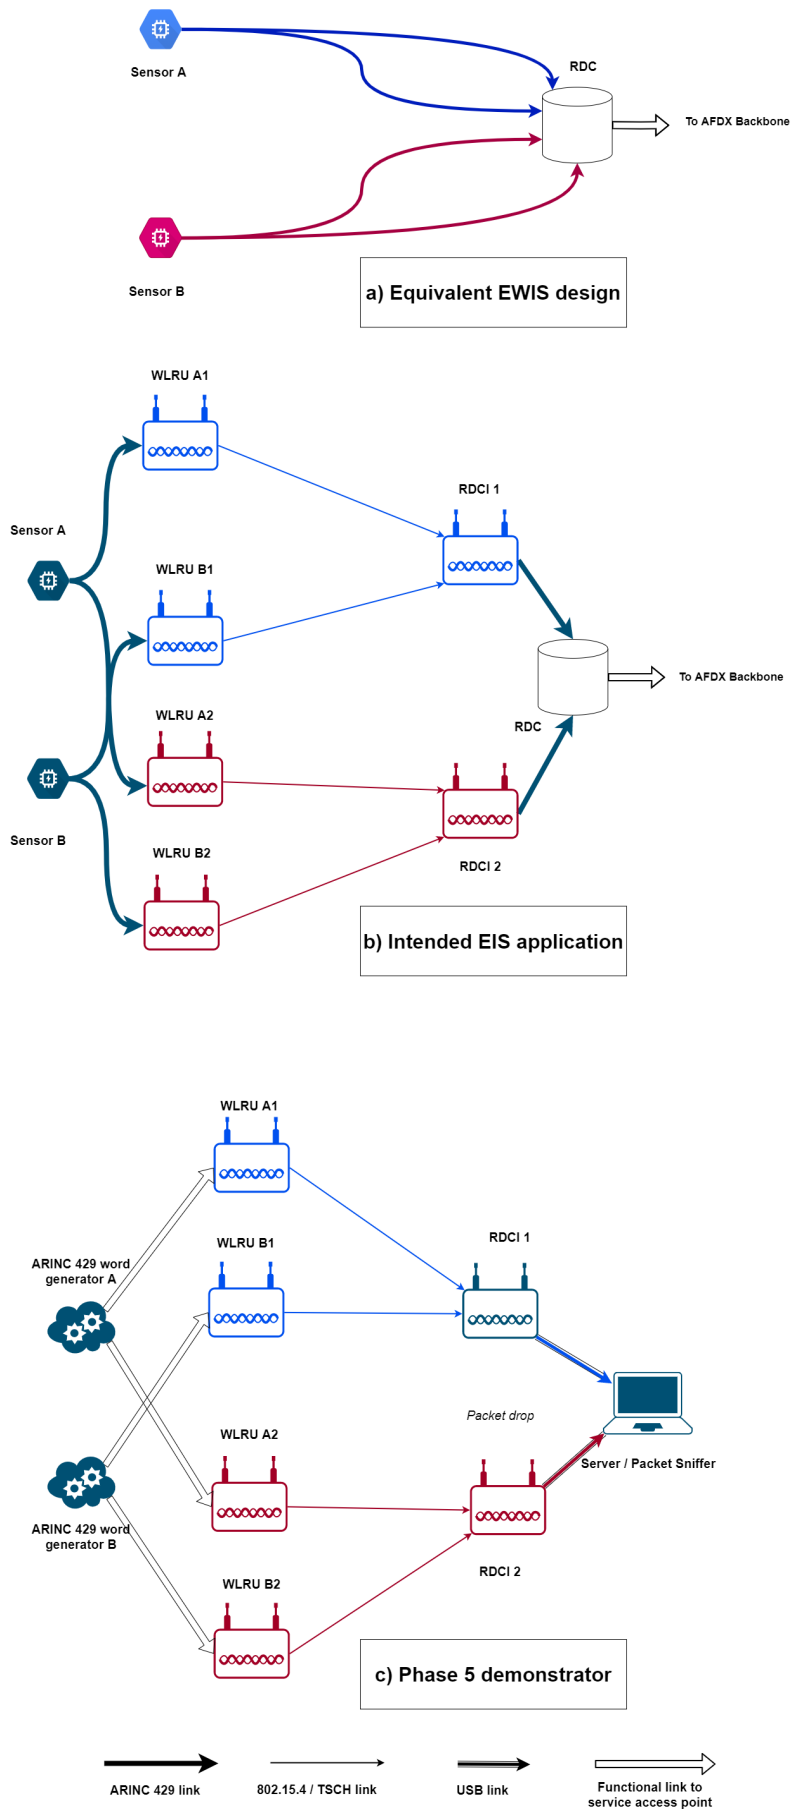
Sensor A

RDC

To AFDX Backbone

Sensor B

a) Equivalent EWIS design

WLRU A1

Sensor A

RDCI 1

WLRU B1

To AFDX Backbone

WLRU A2

RDC

Sensor B

RDCI 2

WLRU B2

b) Intended EIS application

WLRU A1

WLRU B1

RDCI 1

ARINC 429 word generator A

Packet drop

WLRU A2

Server / Packet Sniffer

ARINC 429 word generator B

RDCI 2

WLRU B2

c) Phase 5 demonstrator

ARINC 429 link

802.15.4 / TSCH link

USB link

Functional link to service access point